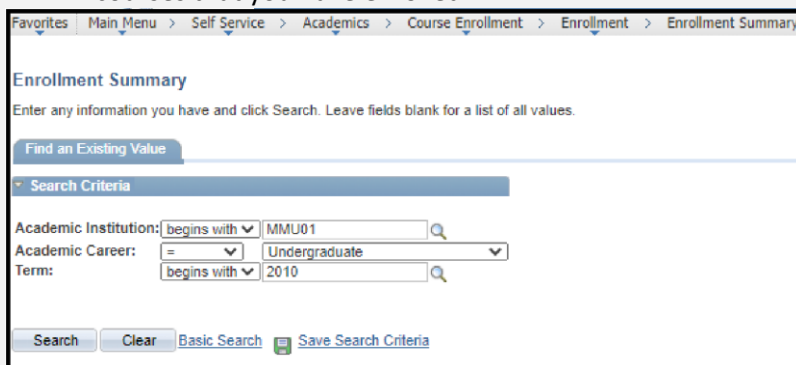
Favorites | Main Menu > Self Service > Academics > Course Enrollment > Enrollment > Enrollment Summary

Enrollment Summary

Enter any information you have and click Search. Leave fields blank for a list of all values.

Find an Existing Value

Search Criteria

Academic Institution: begins with MMU01
Academic Career: = Undergraduate
Term: begins with 2010

Search Clear Basic Search Save Search Criteria